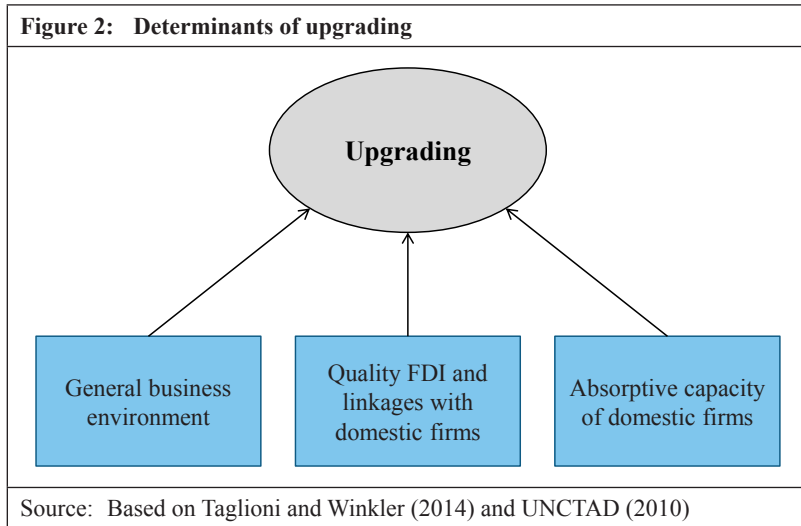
Figure 2: Determinants of upgrading

Upgrading

General business environment

Quality FDI and linkages with domestic firms

Absorptive capacity of domestic firms

Source: Based on Taglioni and Winkler (2014) and UNCTAD (2010)